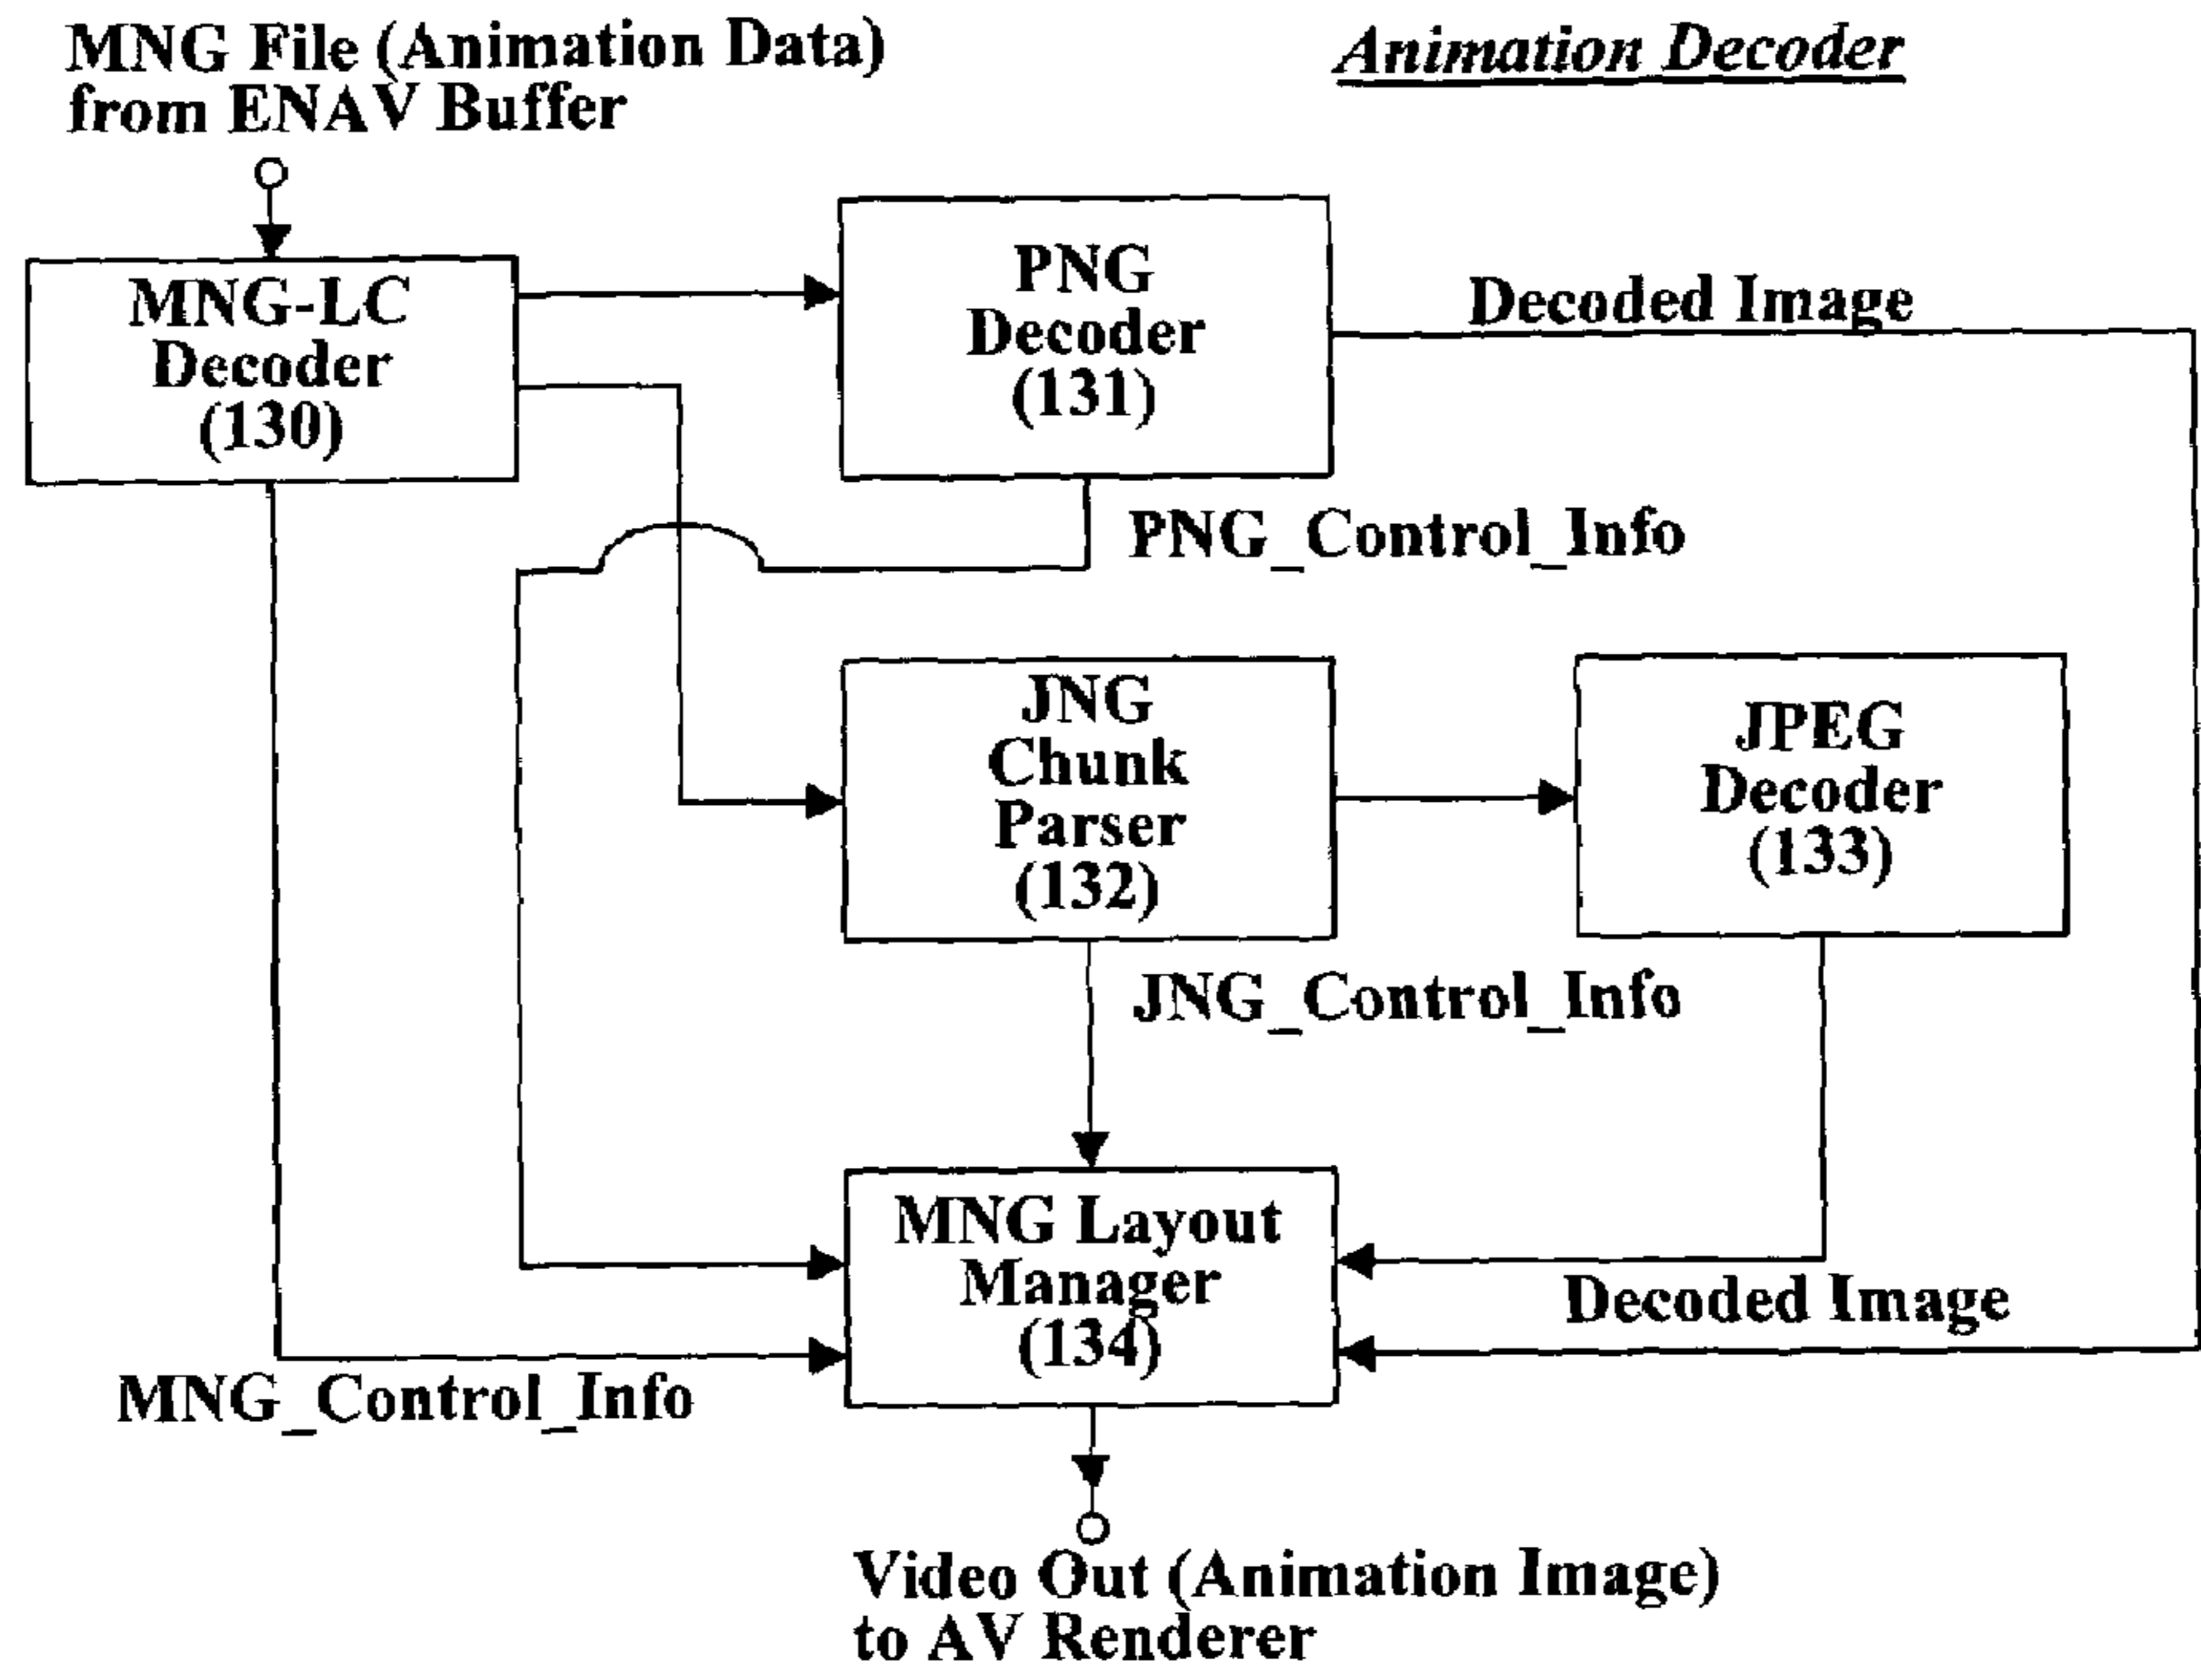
MNG File (Animation Data) from ENAV Buffer

Animation Decoder

MNG-LC Decoder (130)

PNG Decoder (131)

Decoded Image

PNG_Control_Info

JNG Chunk Parser (132)

JPEG Decoder (133)

JNG_Control_Info

MNG Layout Manager (134)

Decoded Image

MNG_Control_Info

Video Out (Animation Image) to AV Renderer